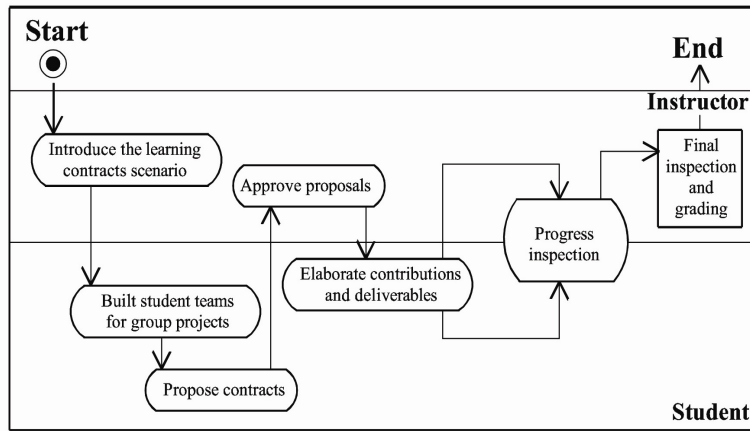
Start

End

Instructor

Introduce the learning contracts scenario

Approve proposals

Progress inspection

Final inspection and grading

Elaborate contributions and deliverables

Built student teams for group projects

Propose contracts

Student